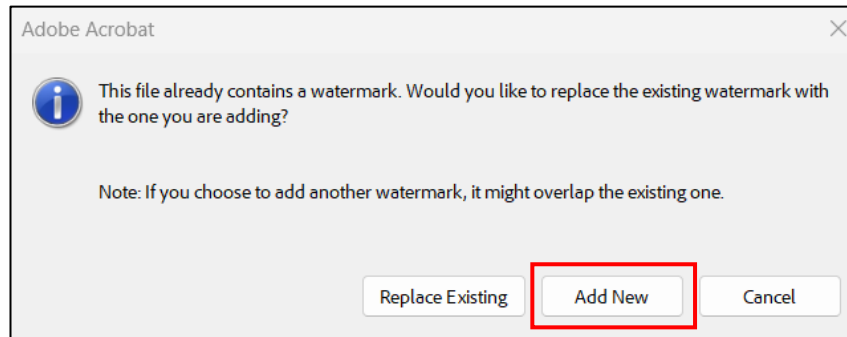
Adobe Acrobat

This file already contains a watermark. Would you like to replace the existing watermark with the one you are adding?

Note: If you choose to add another watermark, it might overlap the existing one.

Replace Existing
Add New
Cancel